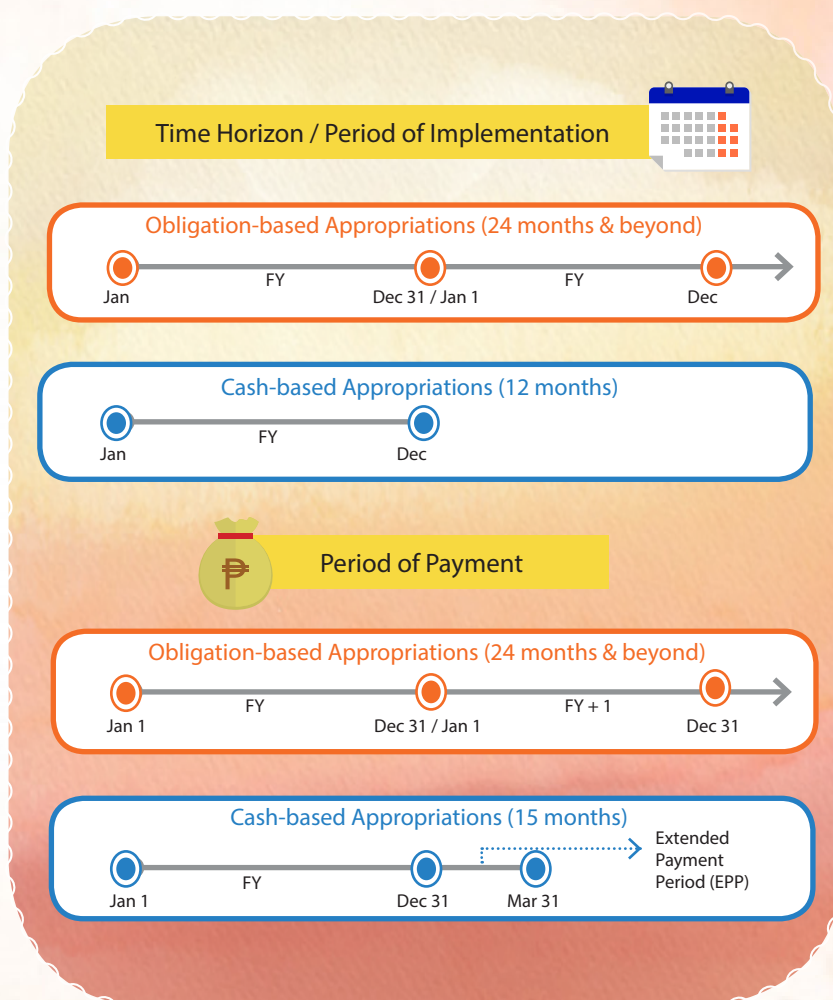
Time Horizon / Period of Implementation

Obligation-based Appropriations (24 months & beyond)

Jan FY Dec 31 / Jan 1 FY Dec

Cash-based Appropriations (12 months)

Jan FY Dec

₱

Period of Payment

Obligation-based Appropriations (24 months & beyond)

Jan 1 FY Dec 31 / Jan 1 FY + 1 Dec 31

Cash-based Appropriations (15 months)

Jan 1 FY Dec 31 Mar 31

Extended Payment Period (EPP)